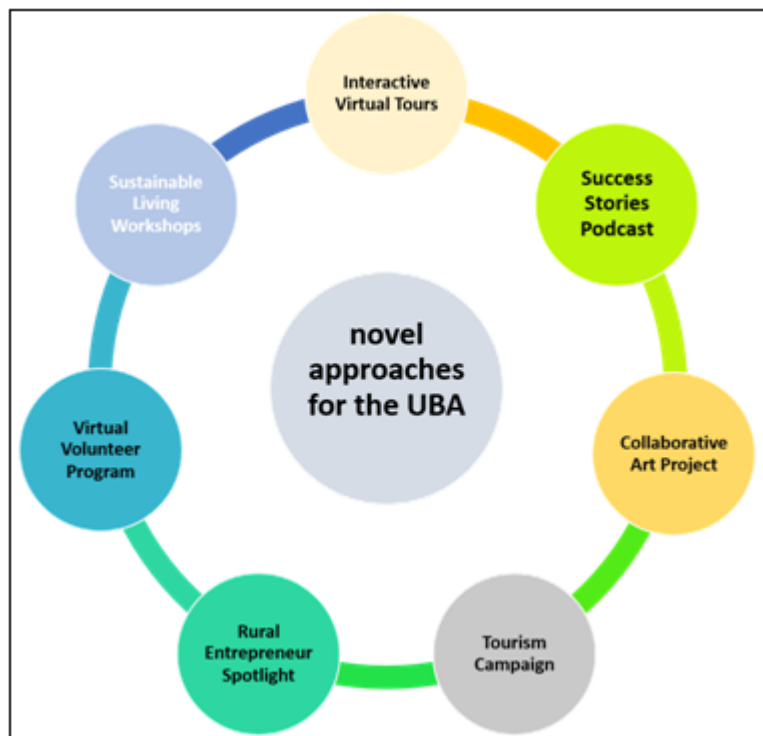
novel approaches for the UBA

Interactive Virtual Tours

Success Stories Podcast

Collaborative Art Project

Tourism Campaign

Rural Entrepreneur Spotlight

Virtual Volunteer Program

Sustainable Living Workshops